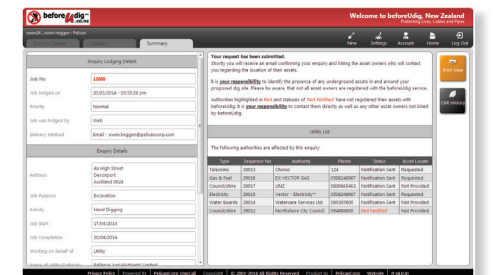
beforeUdig.co.nz

Welcome to beforeUdig, New Zealand
Protecting Lives, Cables and Pipes

owen2k | owen.heggen | Pelican

Summary

New Settings Account Home Log Out

Enquiry Lodging Details

Job No 22600

Job lodged on 20/03/2014 - 03:05:29 pm

Priority Normal

Job was lodged by Web

Delivery Method Email - owen.heggen@pelicancorp.com

Enquiry Details

Address 46 High Street Devonport Auckland 0624

Job Purpose Excavation

Activity Hand Digging

Job Start 17/04/2014

Job Completion 30/04/2014

Working on Behalf of Utility

Your request has been submitted.
Shortly you will receive an email confirming your enquiry and listing the asset owners who will contact you regarding the location of their assets.

It is your responsibility to identify the presence of any underground assets in and around your proposed dig site. Please be aware, that not all asset owners are registered with the beforeUdig service.

Authorities highlighted in Red and statuses of Not Notified have not registered their assets with beforeUdig. It is your responsibility to contact them directly as well as any other asset owners not listed by beforeUdig.

Print View

Cust History

Utility List

The following authorities are affected by this enquiry.

| Type | Sequence No | Authority | Phone | Status | Asset Locate |
|---|---|---|---|---|---|
| Telecoms | 29013 | Chorus | 124 | Notification Sent | Requested |
| Gas & Fuel | 29016 | EX VECTOR GAS | 0508248987 | Notification Sent | Requested |
| Councils/Hire | 29017 | LINZ | 0800665463 | Notification Sent | Not Provided |
| Electricity | 29014 | Vector - Electricity* | 0508248987 | Notification Sent | Requested |
| Water Boards | 29014 | Watercare Services Ltd | 095397800 | Notification Sent | Not Provided |
| Councils/Hire | 29012 | Northshore City Council | 094868600 | Not Notified | Not Provided |

Privacy Policy | Powered by PelicanCorp ClearCall | Copyright © 2005-2014 All Rights Reserved | Product By PelicanCorp | Website | V 14.0.02